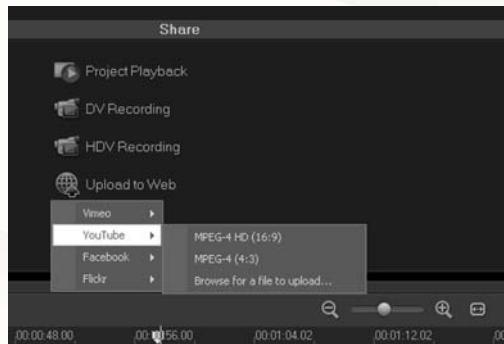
Share

Project Playback

DV Recording

HDV Recording

Upload to Web

Vimeo

YouTube

Facebook

Flickr

MPEG-4 HD (16:9)

MPEG-4 (4:3)

Browse for a file to upload...

00:00:48:00

00:00:56:00

00:01:04:02

00:01:12:02